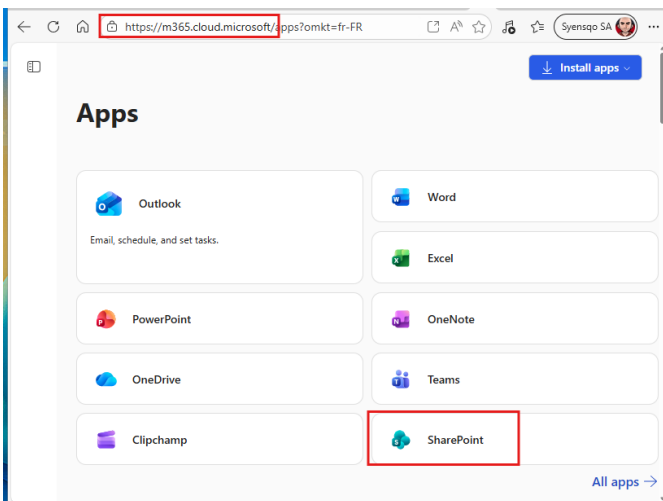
https://m365.cloud.microsoft/apps?omkt=fr-FR

Syensqo SA

Install apps

Apps

Outlook

Email, schedule, and set tasks.

Word

Excel

PowerPoint

OneNote

OneDrive

Teams

Clipchamp

SharePoint

All apps →